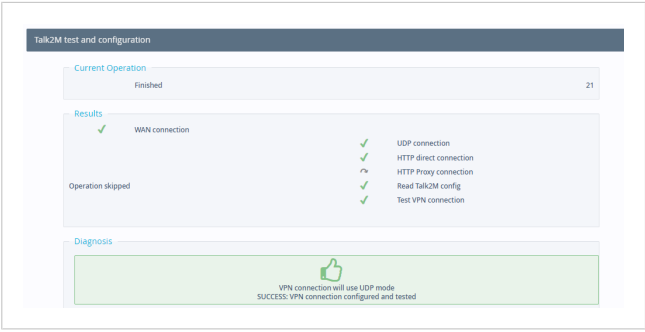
Talk2M test and configuration

Current Operation

Finished

21

Results

WAN connection

UDP connection

HTTP direct connection

Operation skipped

HTTP Proxy connection

Read Talk2M config

Test VPN connection

Diagnosis

VPN connection will use UDP mode
SUCCESS: VPN connection configured and tested